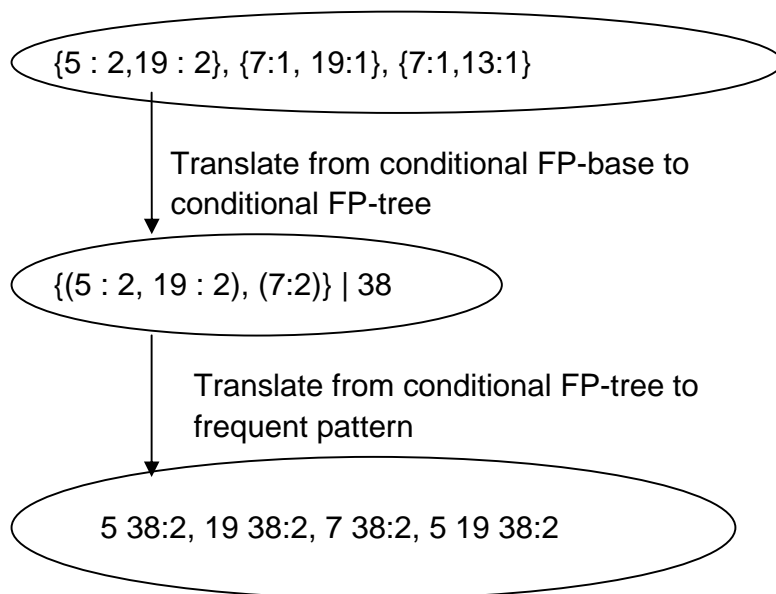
{5 : 2,19 : 2}, {7:1, 19:1}, {7:1,13:1}

Translate from conditional FP-base to conditional FP-tree

{(5 : 2, 19 : 2), (7:2)} | 38

Translate from conditional FP-tree to frequent pattern

5 38:2, 19 38:2, 7 38:2, 5 19 38:2